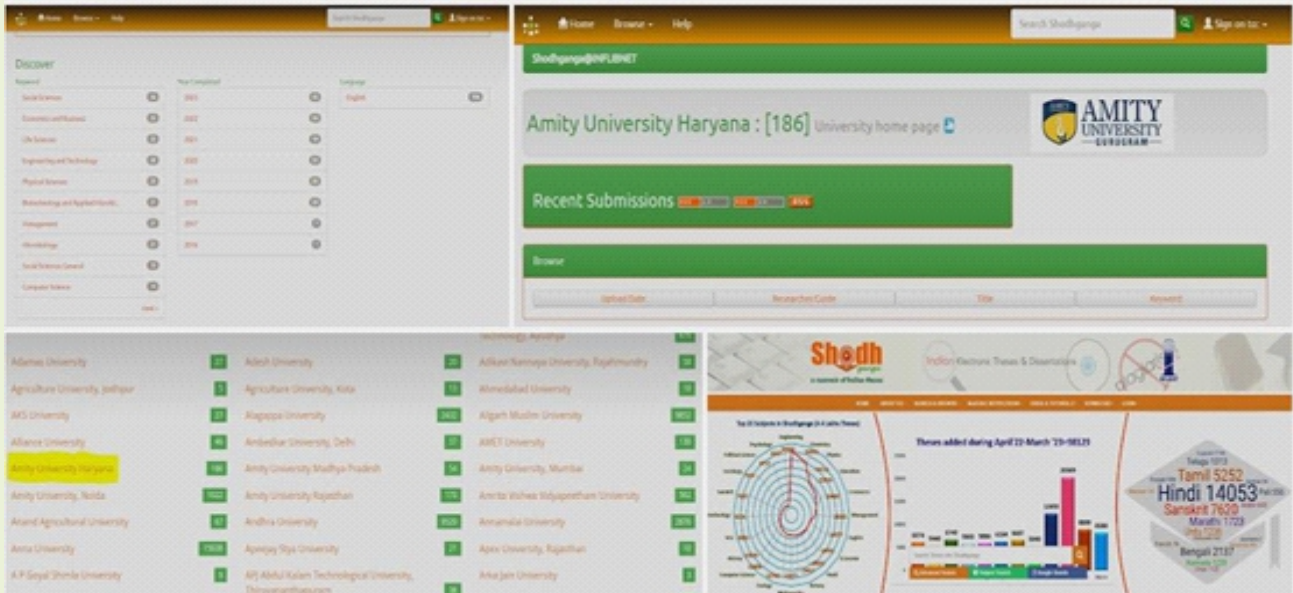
Home Browse Help Search Shodhganga Sign on to:

Discover

Keyword

Social Sciences

Economics and Business

Life Sciences

Engineering and Technology

Physical Sciences

Biotechnology and Applied Microbi...

Management

Microbiology

Social Sciences General

Computer Science

next >

Year Completed

2023

2022

2021

2020

2019

2018

2017

2016

Language

English

Home Browse Help Search Shodhganga Sign on to:

Shodhganga@INFLIBNET

Amity University Haryana : [186] University home page

AMITY UNIVERSITY GURUGRAM

Recent Submissions RSS

Browse

Upload Date Researcher/Guide Title Keyword

Technology, Warangal

| | | | | | |
|---|---|---|---|---|---|
| Adamas University | 27 | Adesh University | 25 | Adikavi Nannaya University, Rajahmundry | 38 |
| Agriculture University, Jodhpur | 5 | Agriculture University, Kota | 13 | Ahmedabad University | 19 |
| AKS University | 27 | Alagappa University | 2432 | Aligarh Muslim University | 5852 |
| Alliance University | 46 | Ambedkar University, Delhi | 57 | AMET University | 138 |
| Amity University Haryana | 186 | Amity University Madhya Pradesh | 54 | Amity University, Mumbai | 24 |
| Amity University, Noida | 1022 | Amity University Rajasthan | 175 | Amrita Vishwa Vidyapeetham University | 392 |
| Anand Agricultural University | 42 | Andhra University | 8528 | Annamalai University | 2676 |
| Anna University | 17608 | Apeejay Stya University | 21 | Apex University, Rajasthan | 18 |
| A P Goyal Shimla University | 8 | APJ Abdul Kalam Technological University, Thiruvananthapuram | 34 | Arka Jain University | 3 |

Shodh ganga a reservoir of Indian theses

Indian Electronic Theses & Dissertations

Theses added during April'22-March '23-58121

Tamil 5252

Hindi 14053

Sanskrit 7620

Marathi 1723

Bengali 2137

Telugu 1013